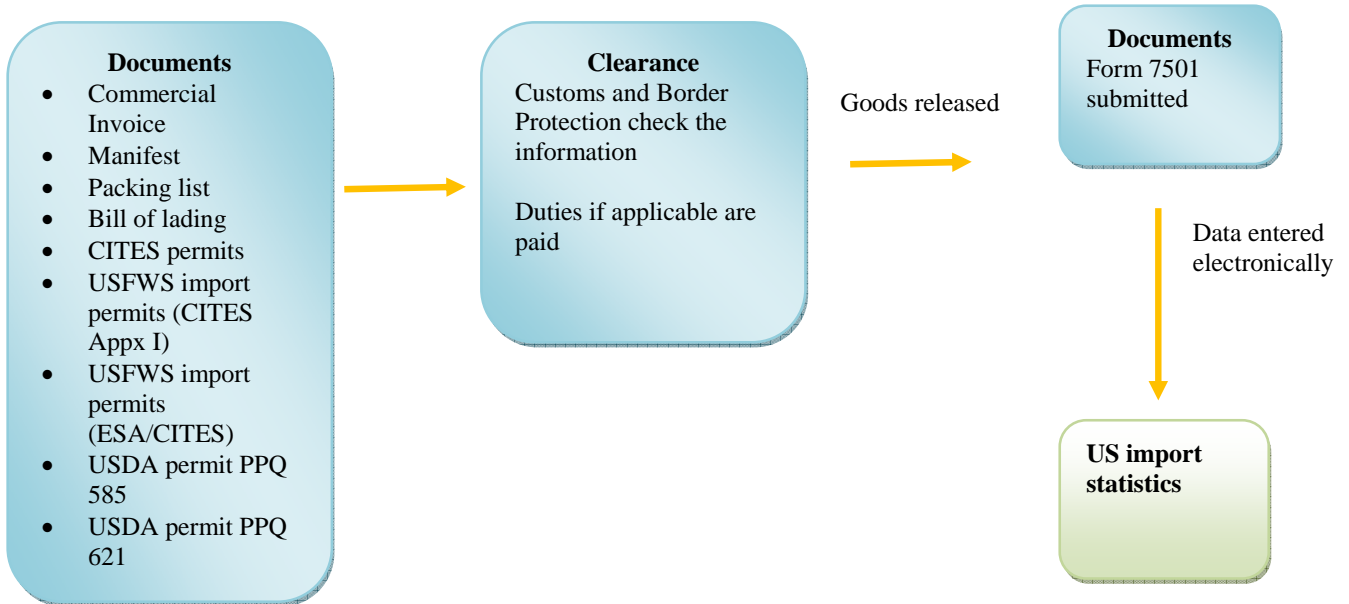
Documents

- Commercial Invoice
- Manifest
- Packing list
- Bill of lading
- CITES permits
- USFWS import permits (CITES Appx I)
- USFWS import permits (ESA/CITES)
- USDA permit PPQ 585
- USDA permit PPQ 621

Clearance
Customs and Border Protection check the information

Duties if applicable are paid

Goods released

Documents
Form 7501 submitted

Data entered electronically

US import statistics